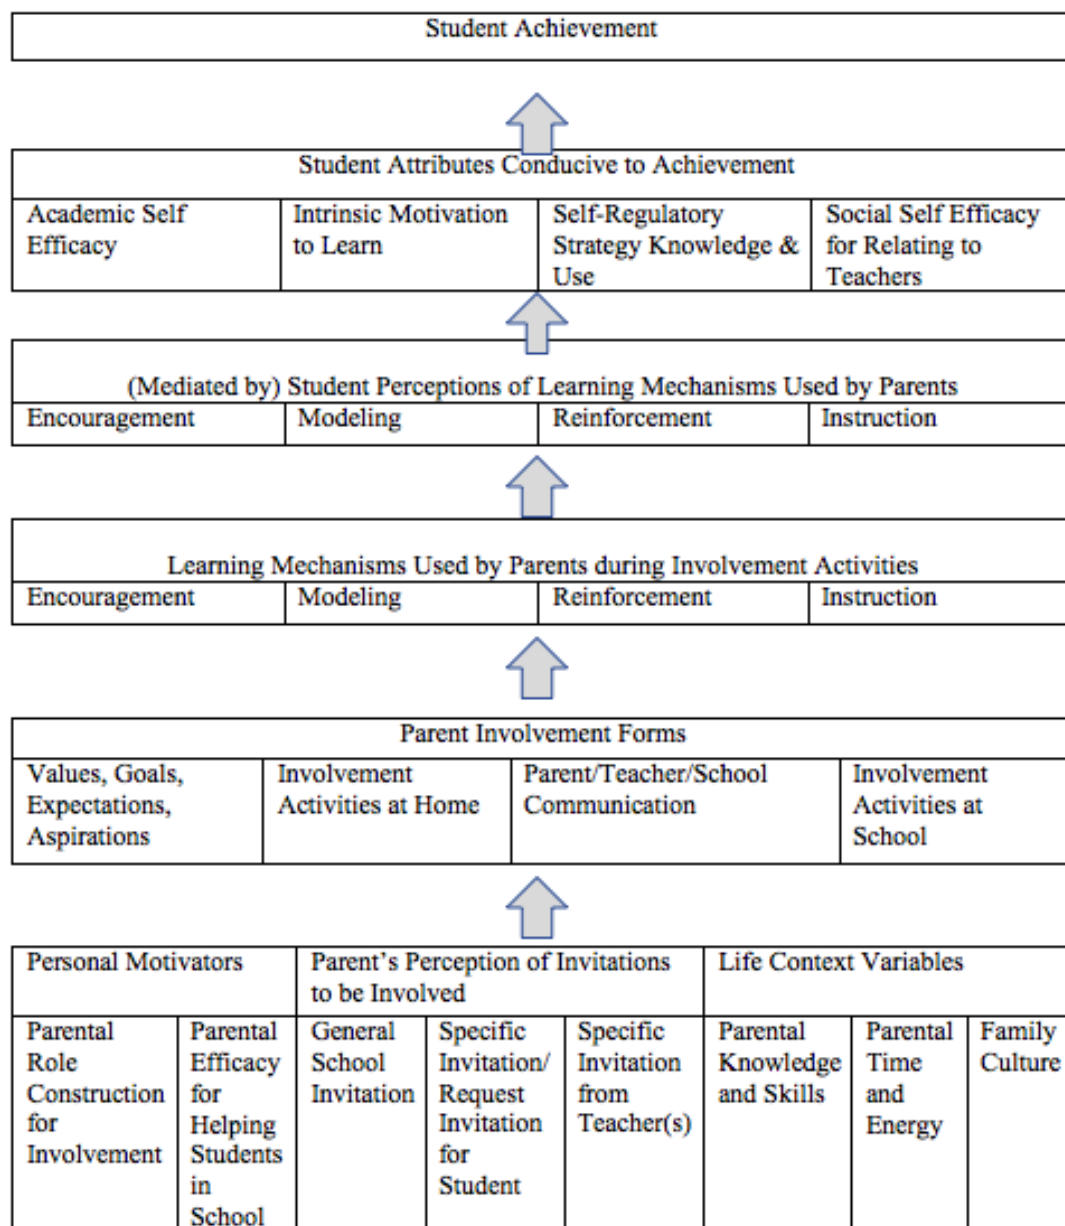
Student Achievement

Student Attributes Conducive to Achievement

| Academic Self Efficacy | Intrinsic Motivation to Learn | Self-Regulatory Strategy Knowledge & Use | Social Self Efficacy for Relating to Teachers |
|---|---|---|---|

(Mediated by) Student Perceptions of Learning Mechanisms Used by Parents

| Encouragement | Modeling | Reinforcement | Instruction |
|---|---|---|---|

Learning Mechanisms Used by Parents during Involvement Activities

| Encouragement | Modeling | Reinforcement | Instruction |
|---|---|---|---|

Parent Involvement Forms

| Values, Goals, Expectations, Aspirations | Involvement Activities at Home | Parent/Teacher/School Communication | Involvement Activities at School |
|---|---|---|---|

| Personal Motivators | | Parent's Perception of Invitations to be Involved | | | Life Context Variables | | |
|---|---|---|---|---|---|---|---|
| Parental Role Construction for Involvement | Parental Efficacy for Helping Students in School | General School Invitation | Specific Invitation/ Request Invitation for Student | Specific Invitation from Teacher(s) | Parental Knowledge and Skills | Parental Time and Energy | Family Culture |